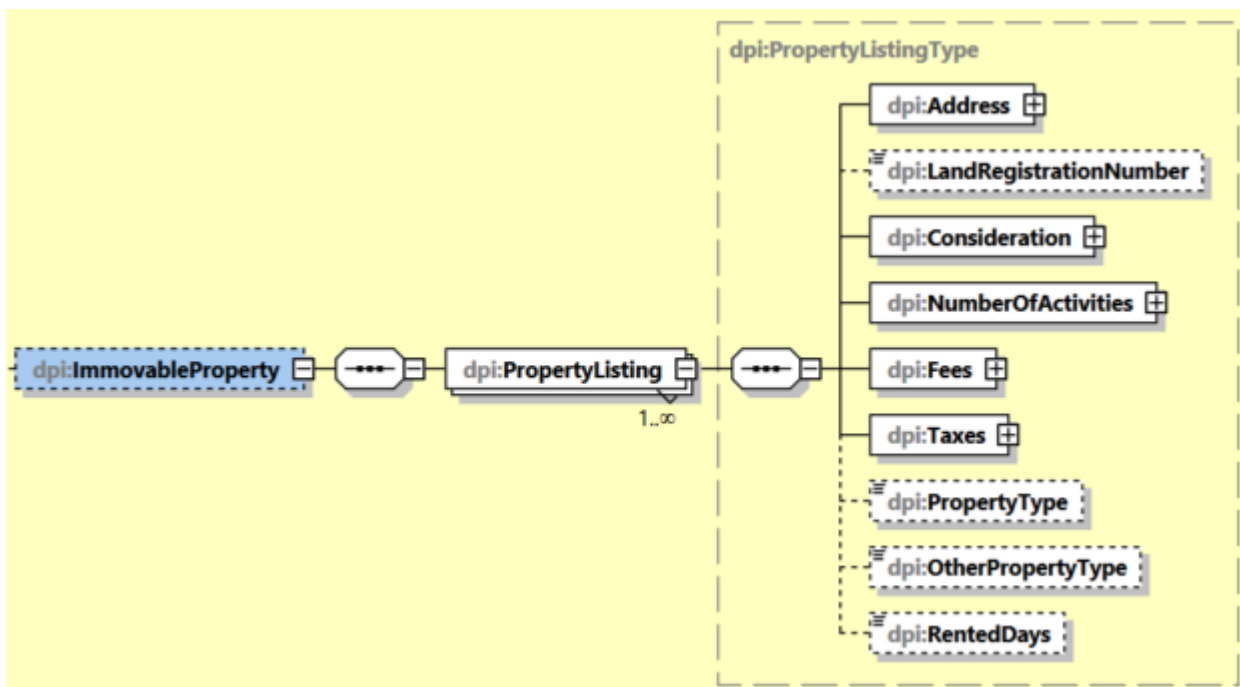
dpi:PropertyListingType

dpi:ImmovableProperty

dpi:PropertyListing

$1..\infty$

dpi:Address

dpi:LandRegistrationNumber

dpi:Consideration

dpi:NumberOfActivities

dpi:Fees

dpi:Taxes

dpi:PropertyType

dpi:OtherPropertyType

dpi:RentedDays